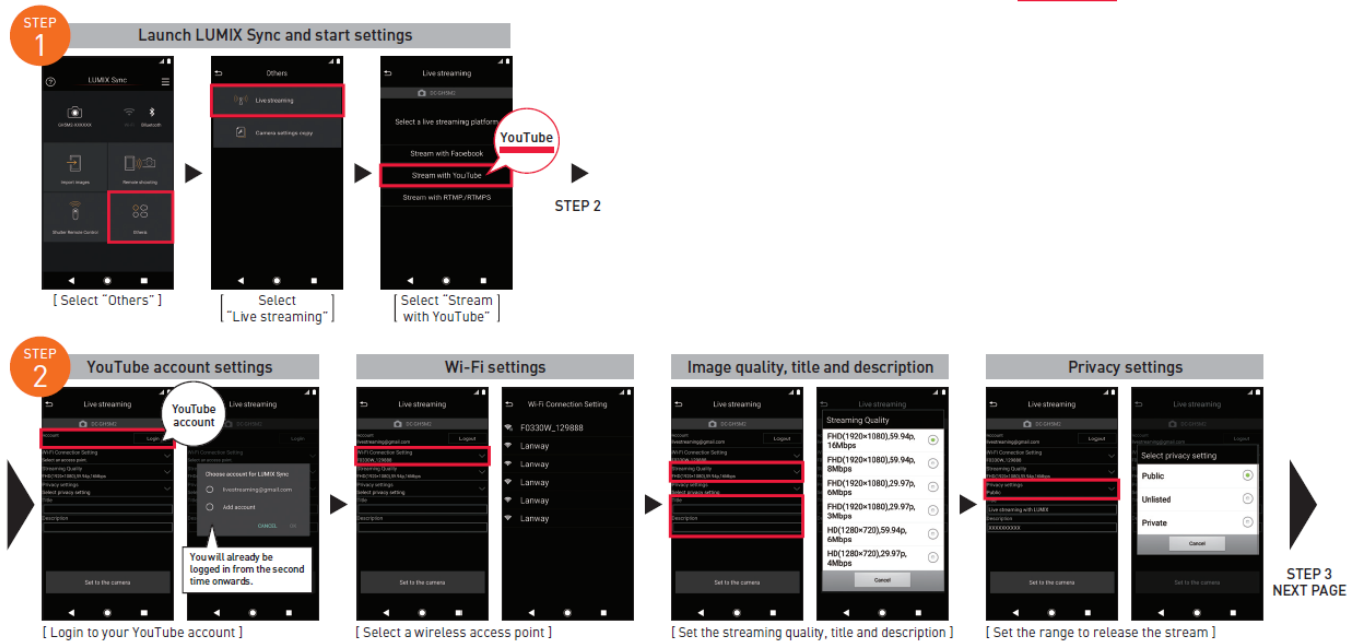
STEP 1

Launch LUMIX Sync and start settings

LUMIX Sync

GH5M2-XXXXXX

Wi-Fi Bluetooth

Import Images

Remote shooting

Shutter Remote Control

Others

[ Select "Others" ]

Others

Live streaming

Camera settings copy

[ Select "Live streaming" ]

Live streaming

DC-GH5M2

Select a live streaming platform

YouTube

Stream with Facebook

Stream with YouTube

Stream with RTMP/RTMPS

[ Select "Stream with YouTube" ]

STEP 2

STEP 2

YouTube account settings

Live streaming

DC-GH5M2

Account

Login

Wi-Fi Connection Setting

Streaming Quality

Privacy settings

Title

Description

Set to the camera

YouTube account

Live streaming

Choose account for LUMIX Sync

livestreaming@gmail.com

Add account

CANCEL OK

You will already be logged in from the second time onwards.

[ Login to your YouTube account ]

Wi-Fi settings

Live streaming

DC-GH5M2

Account

livestreaming@gmail.com

Logout

Wi-Fi Connection Setting

FD330W_129888

Streaming Quality

Privacy settings

Title

Description

Set to the camera

Wi-Fi Connection Setting

FD330W_129888

Lanway

Lanway

Lanway

Lanway

Lanway

[ Select a wireless access point ]

Image quality, title and description

Live streaming

DC-GH5M2

Account

livestreaming@gmail.com

Logout

Wi-Fi Connection Setting

Streaming Quality

Privacy settings

Title

Description

Set to the camera

Live streaming

Streaming Quality

FHD(1920×1080),59.94p, 16Mbps

FHD(1920×1080),59.94p, 8Mbps

FHD(1920×1080),29.97p, 6Mbps

FHD(1920×1080),29.97p, 3Mbps

HD(1280×720),59.94p, 6Mbps

HD(1280×720),29.97p, 4Mbps

Cancel

[ Set the streaming quality, title and description ]

Privacy settings

Live streaming

DC-GH5M2

Account

livestreaming@gmail.com

Logout

Wi-Fi Connection Setting

Streaming Quality

Privacy settings

Public

Title

Live streaming with LUMIX

Description

XXXXXXXXXX

Set to the camera

Live streaming

Select privacy setting

Public

Unlisted

Private

Cancel

Set to the camera

[ Set the range to release the stream ]

STEP 3 NEXT PAGE